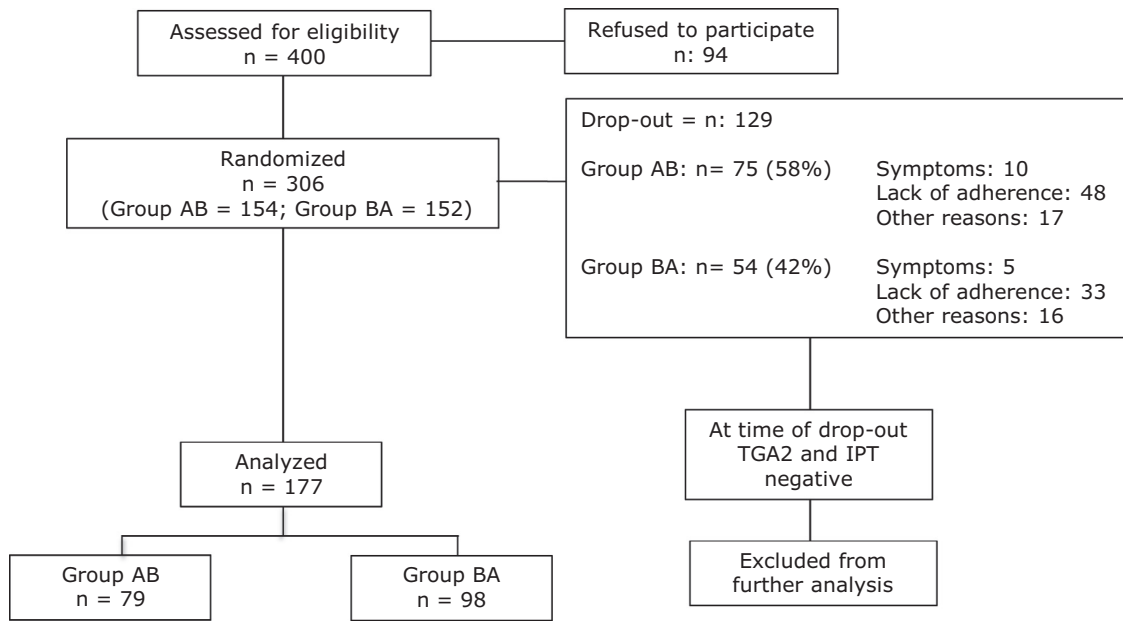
Assessed for eligibility
n = 400

Refused to participate
n: 94

Drop-out = n: 129

Group AB: n= 75 (58%)
Symptoms: 10
Lack of adherence: 48
Other reasons: 17

Group BA: n= 54 (42%)
Symptoms: 5
Lack of adherence: 33
Other reasons: 16

Randomized
n = 306
(Group AB = 154; Group BA = 152)

At time of drop-out
TGA2 and IPT
negative

Excluded from
further analysis

Analyzed
n = 177

Group AB
n = 79

Group BA
n = 98